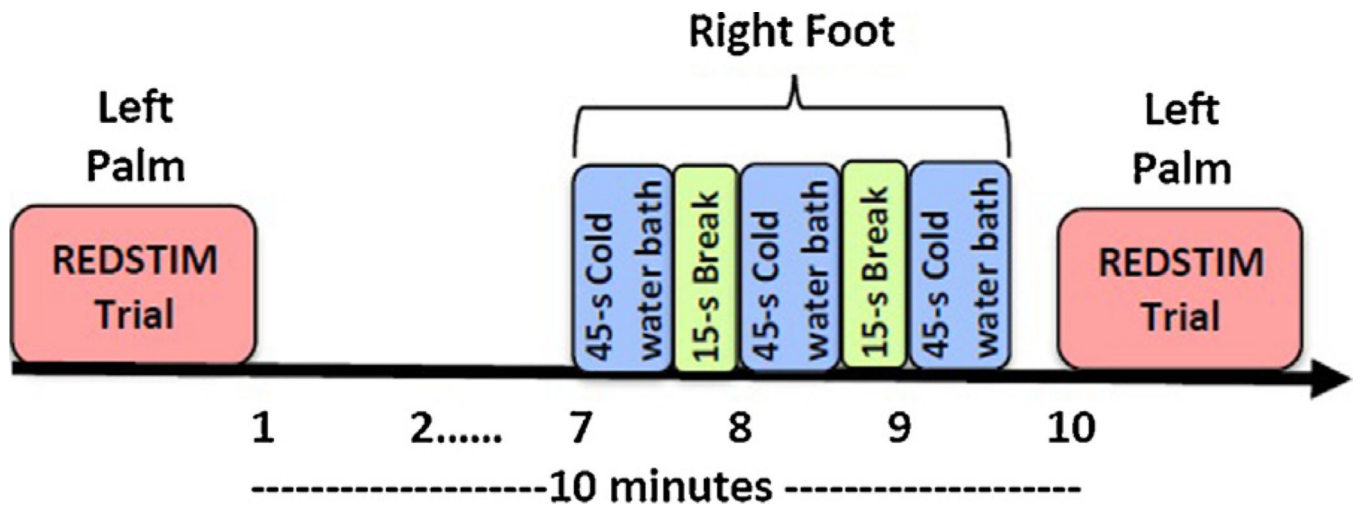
Right Foot

Left Palm

REDSTIM Trial

45-s Cold water bath

15-s Break

45-s Cold water bath

15-s Break

45-s Cold water bath

Left Palm

REDSTIM Trial

1 2...... 7 8 9 10

-------------------10 minutes --------------------